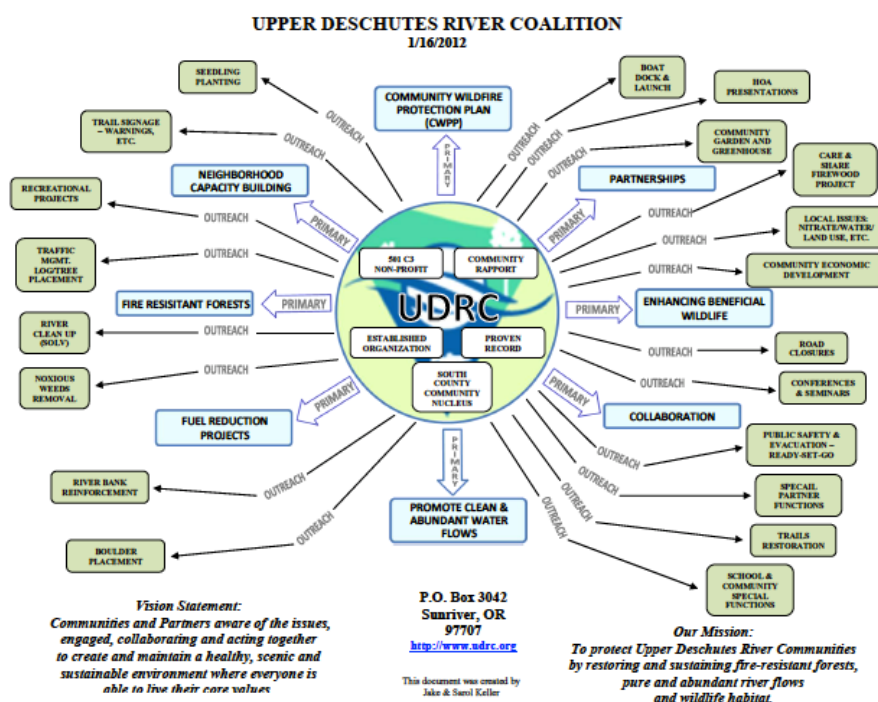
UPPER DESCHUTES RIVER COALITION
1/16/2012

SEEDLING PLANTING

TRAIL SIGNAGE – WARNINGS, ETC.

RECREATIONAL PROJECTS

TRAFFIC MGMT. LOG/TREE PLACEMENT

RIVER CLEAN UP (SOLV)

NOXIOUS WEEDS REMOVAL

RIVER BANK REINFORCEMENT

BOULDER PLACEMENT

COMMUNITY WILDFIRE PROTECTION PLAN (CWPP)

NEIGHBORHOOD CAPACITY BUILDING

FIRE RESISTANT FORESTS

FUEL REDUCTION PROJECTS

PROMOTE CLEAN & ABUNDANT WATER FLOWS

PARTNERSHIPS

ENHANCING BENEFICIAL WILDLIFE

COLLABORATION

BOAT DOCK & LAUNCH

HOA PRESENTATIONS

COMMUNITY GARDEN AND GREENHOUSE

CARE & SHARE FIREWOOD PROJECT

LOCAL ISSUES: NITRATE/WATER/ LAND USE, ETC.

COMMUNITY ECONOMIC DEVELOPMENT

ROAD CLOSURES

CONFERENCES & SEMINARS

PUBLIC SAFETY & EVACUATION – READY-SET-GO

SPECAIL PARTNER FUNCTIONS

TRAILS RESTORATION

SCHOOL & COMMUNITY SPECIAL FUNCTIONS

OUTREACH
OUTREACH
OUTREACH
OUTREACH
OUTREACH
OUTREACH
OUTREACH
OUTREACH
OUTREACH
OUTREACH
OUTREACH
OUTREACH
OUTREACH
OUTREACH
OUTREACH
OUTREACH
OUTREACH
OUTREACH
OUTREACH
OUTREACH

PRIMARY
PRIMARY
PRIMARY
PRIMARY
PRIMARY
PRIMARY
PRIMARY
PRIMARY

501 C3 NON-PROFIT
COMMUNITY RAPPORT
UDRC
ESTABLISHED ORGANIZATION
PROVEN RECORD
SOUTH COUNTY COMMUNITY NUCLEUS

Vision Statement:
Communities and Partners aware of the issues, engaged, collaborating and acting together to create and maintain a healthy, scenic and sustainable environment where everyone is able to live their core values

P.O. Box 3042
Sunriver, OR
97707
http://www.udrc.org

This document was created by
Jake & Sarol Keller

Our Mission:
To protect Upper Deschutes River Communities by restoring and sustaining fire-resistant forests, pure and abundant river flows and wildlife habitat.